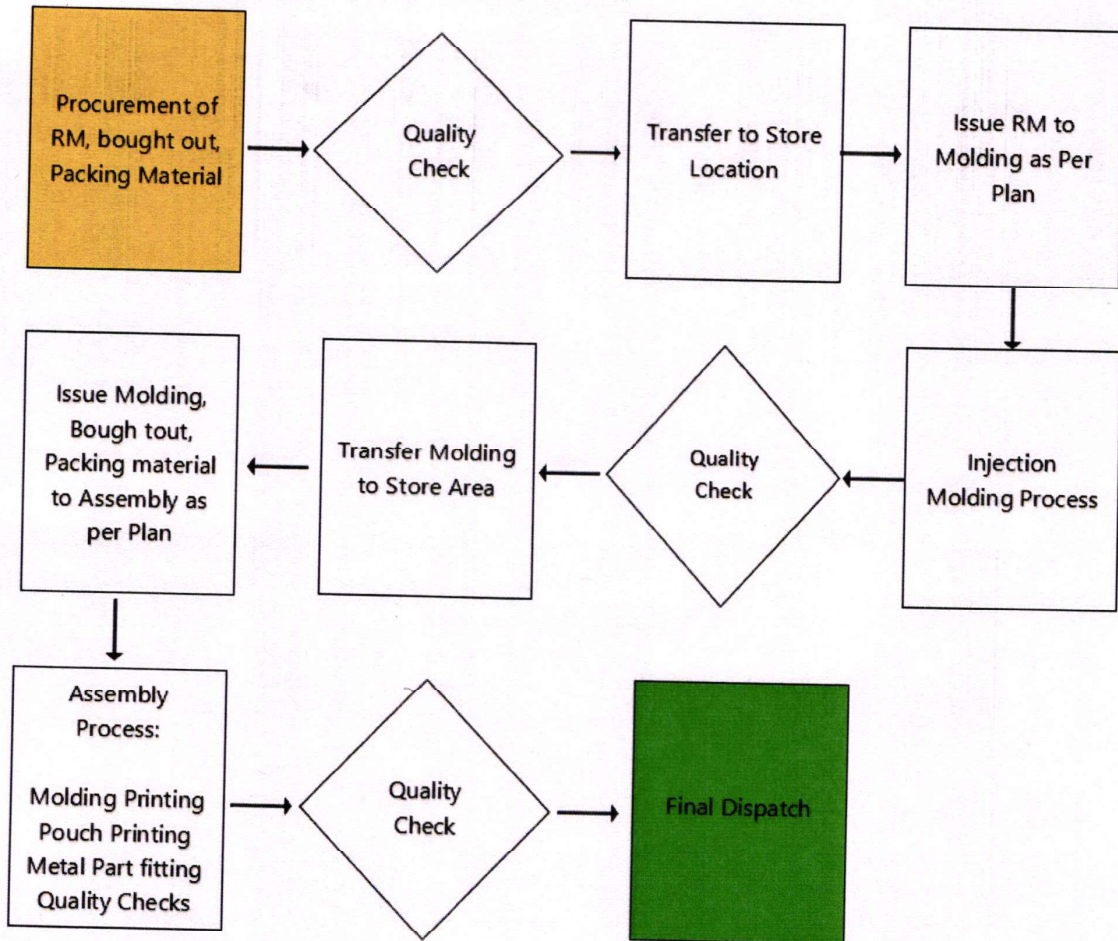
Procurement of RM, bought out, Packing Material

Quality Check

Transfer to Store Location

Issue RM to Molding as Per Plan

Injection Molding Process

Quality Check

Transfer Molding to Store Area

Issue Molding, Bough tout, Packing material to Assembly as per Plan

Assembly Process:

Molding Printing
Pouch Printing
Metal Part fitting
Quality Checks

Quality Check

Final Dispatch